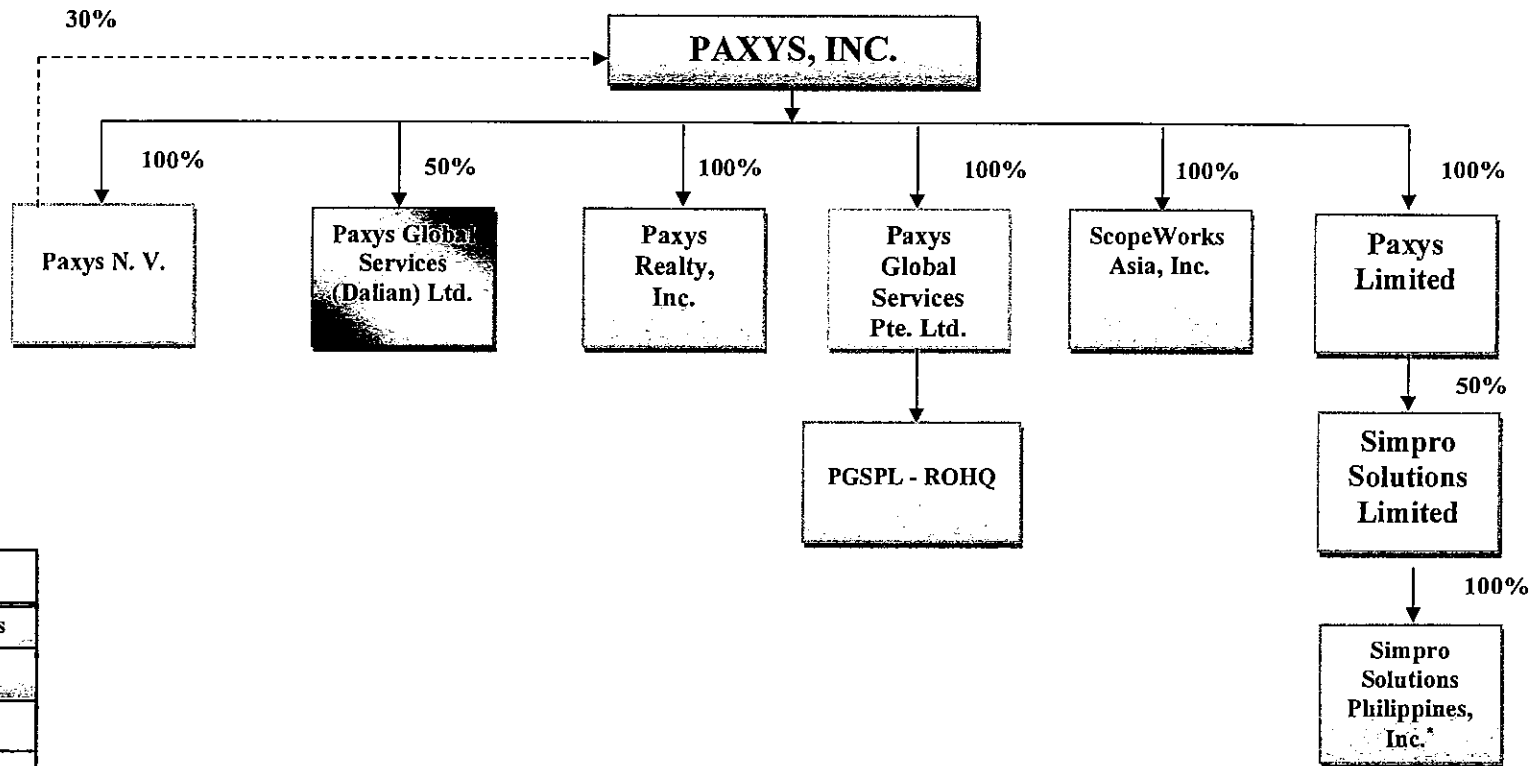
30%

PAXYS, INC.

100%

Paxys N. V.

50%

Paxys Global Services (Dalian) Ltd.

100%

Paxys Realty, Inc.

100%

Paxys Global Services Pte. Ltd.

PGSPL - ROHQ

100%

ScopeWorks Asia, Inc.

100%

Paxys Limited

50%

Simpro Solutions Limited

100%

Simpro Solutions Philippines, Inc.*

s